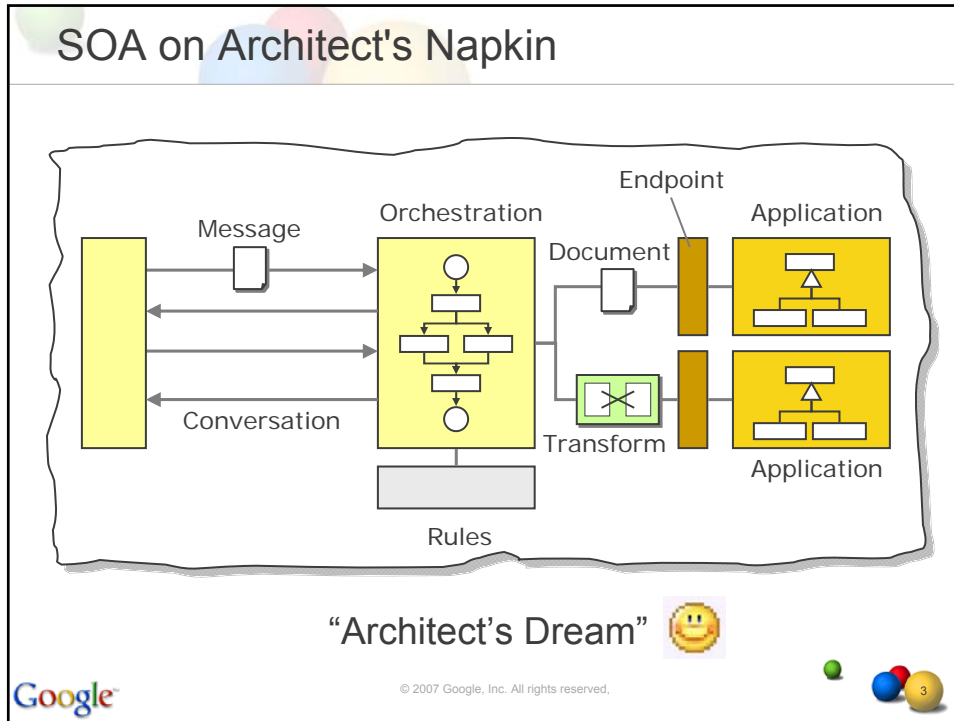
SOA on Architect's Napkin

Message

Orchestration

Endpoint

Application

Document

Conversation

Transform

Application

Rules

"Architect's Dream"

Google

© 2007 Google, Inc. All rights reserved,

3